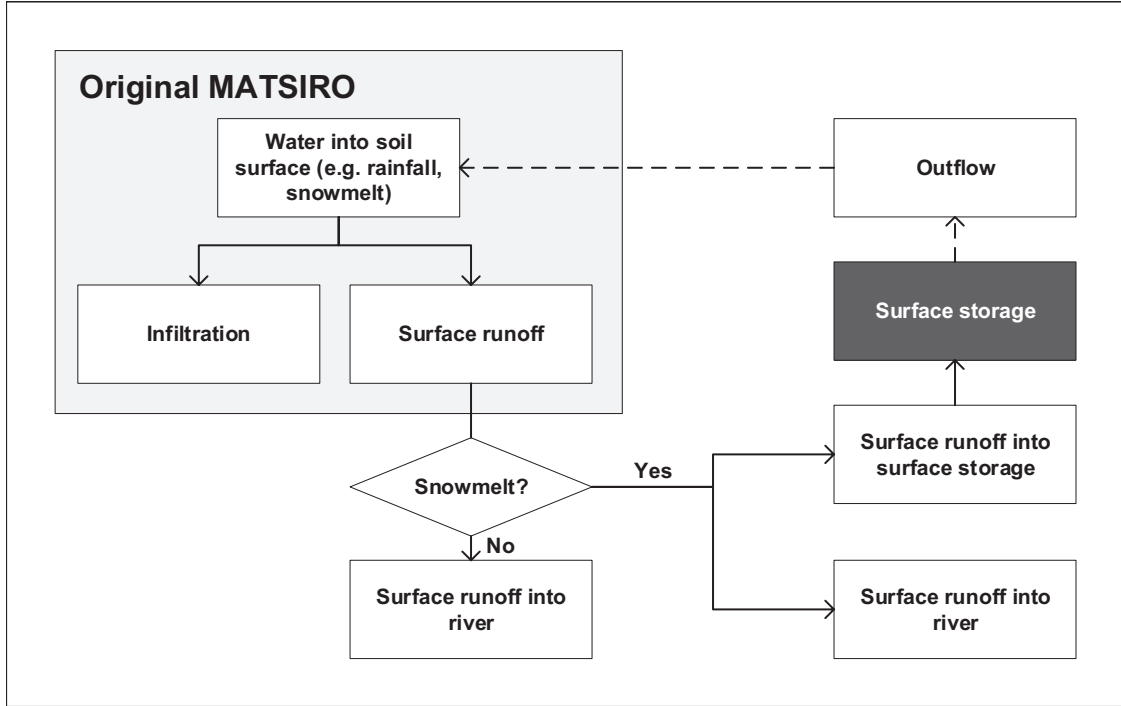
Original MATSIRO

Water into soil surface (e.g. rainfall, snowmelt)

Infiltration

Surface runoff

Outflow

Surface storage

Surface runoff into surface storage

Snowmelt?

Yes

No

Surface runoff into river

Surface runoff into river